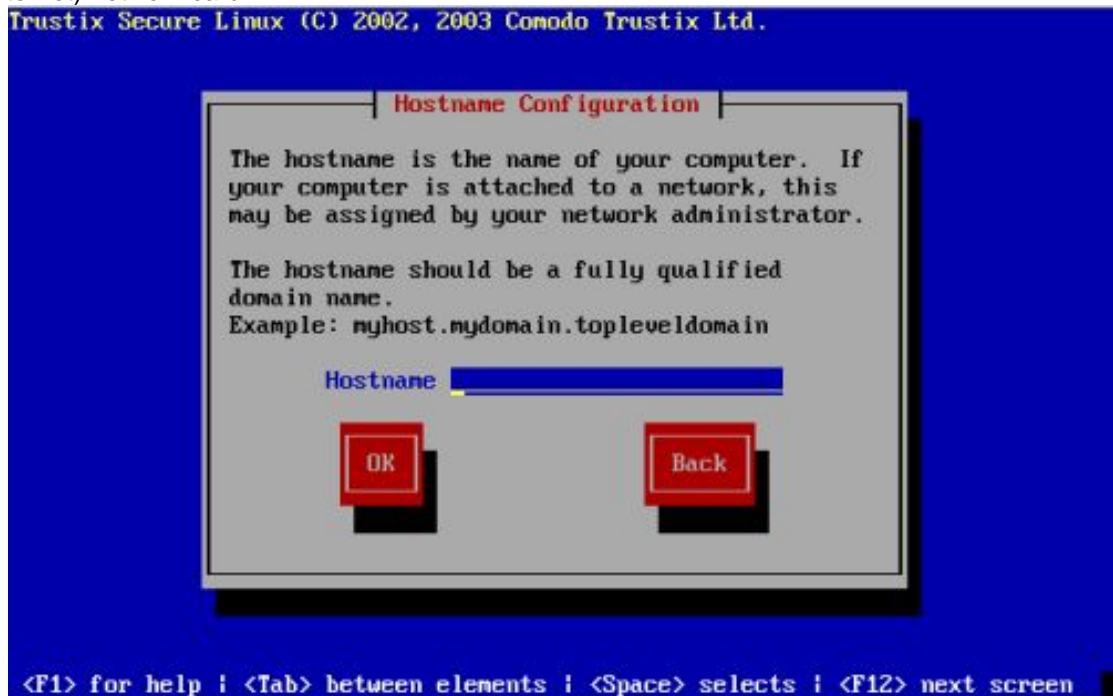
Trustix Secure Linux (C) 2002, 2003 Comodo Trustix Ltd.

Hostname Configuration

The hostname is the name of your computer. If your computer is attached to a network, this may be assigned by your network administrator.

The hostname should be a fully qualified domain name.
Example: myhost.mydomain.topleveldomain

Hostname

OK

Back

<F1> for help | <Tab> between elements | <Space> selects | <F12> next screen